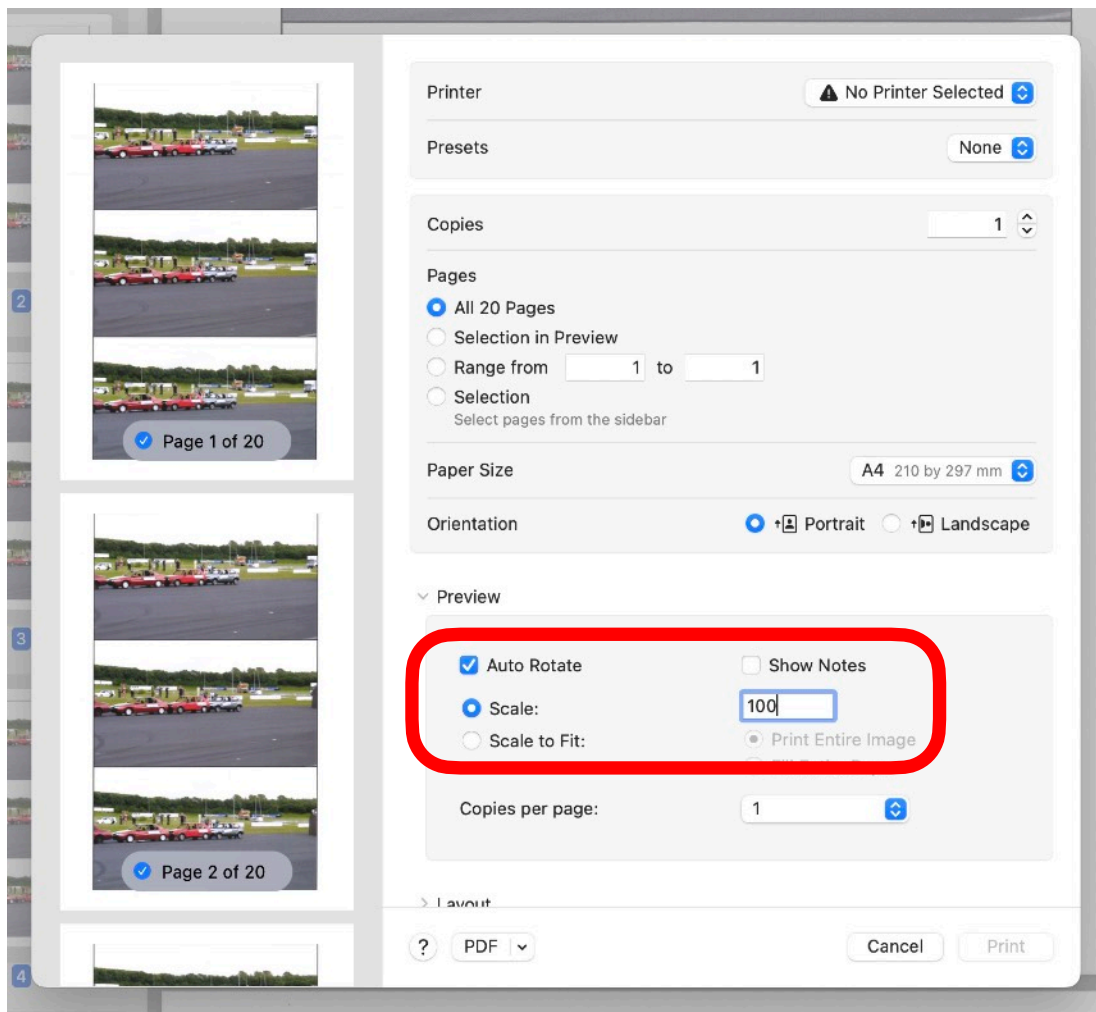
Page 1 of 20

Page 2 of 20

2

3

4

Printer
No Printer Selected

Presets
None

Copies
1

Pages
All 20 Pages
Selection in Preview
Range from 1 to 1
Selection
Select pages from the sidebar

Paper Size
A4 210 by 297 mm

Orientation
Portrait
Landscape

Preview

Auto Rotate
Show Notes
Scale: 100
Scale to Fit:
Print Entire Image
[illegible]

Copies per page: 1

Layout

?
PDF
Cancel
Print